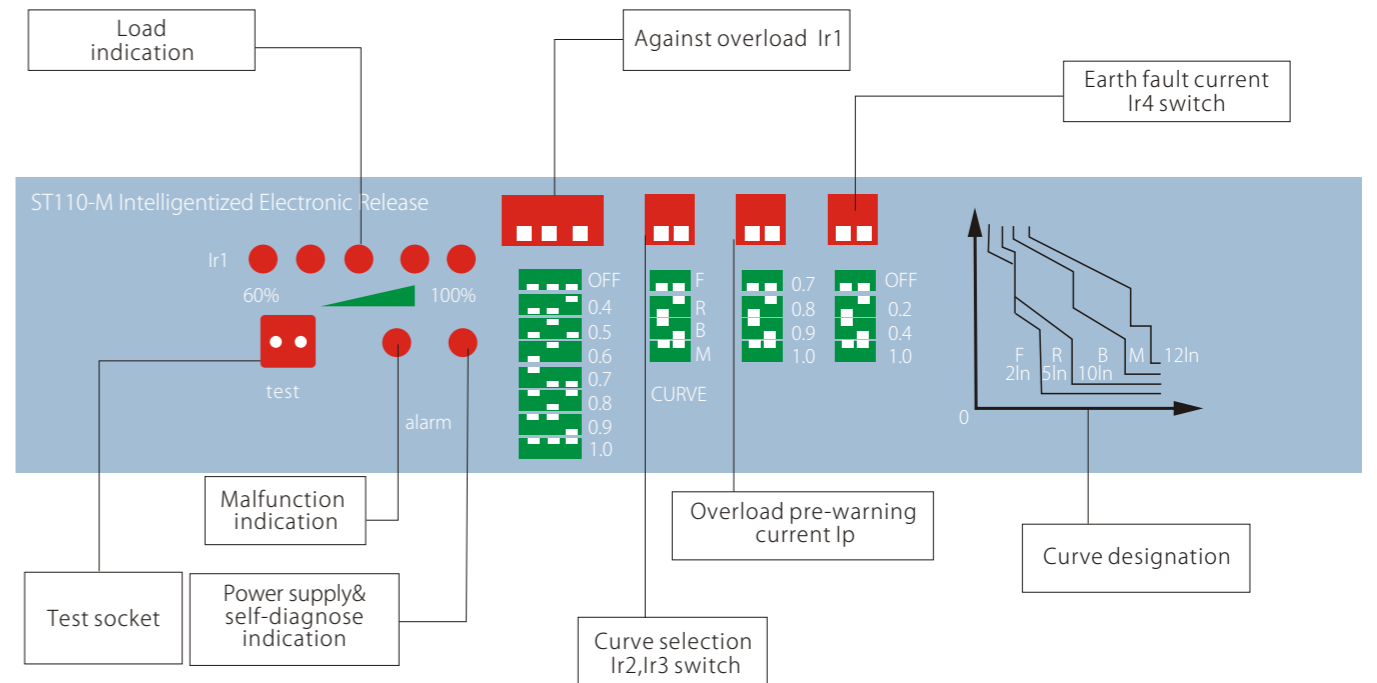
Load indication

Against overload Ir1

Earth fault current Ir4 switch

ST110-M Intelligentized Electronic Release

Ir1

60%

100%

test

alarm

OFF
0.4
0.5
0.6
0.7
0.8
0.9
1.0

F
R
B
M

CURVE

0.7
0.8
0.9
1.0

OFF
0.2
0.4
1.0

F
2In
R
5In
B
10In
M
12In

0

Malfunction indication

Overload pre-warning current Ip

Curve designation

Test socket

Power supply& self-diagnose indication

Curve selection Ir2,Ir3 switch